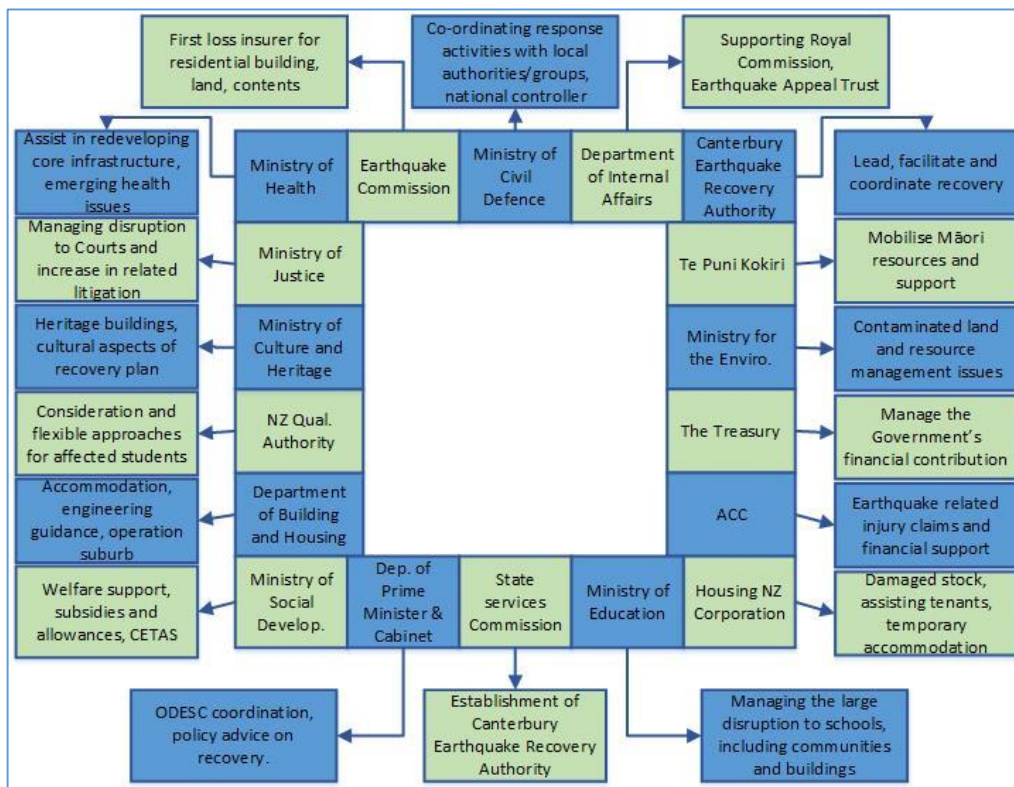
First loss insurer for residential building, land, contents

Co-ordinating response activities with local authorities/groups, national controller

Supporting Royal Commission, Earthquake Appeal Trust

Assist in redeveloping core infrastructure, emerging health issues

Ministry of Health

Earthquake Commission

Ministry of Civil Defence

Department of Internal Affairs

Canterbury Earthquake Recovery Authority

Lead, facilitate and coordinate recovery

Managing disruption to Courts and increase in related litigation

Ministry of Justice

Te Puni Kokiri

Mobilise Māori resources and support

Heritage buildings, cultural aspects of recovery plan

Ministry of Culture and Heritage

Ministry for the Enviro.

Contaminated land and resource management issues

Consideration and flexible approaches for affected students

NZ Qual. Authority

The Treasury

Manage the Government's financial contribution

Accommodation, engineering guidance, operation suburb

Department of Building and Housing

ACC

Earthquake related injury claims and financial support

Welfare support, subsidies and allowances, CETAS

Ministry of Social Develop.

Dep. of Prime Minister & Cabinet

State services Commission

Ministry of Education

Housing NZ Corporation

Damaged stock, assisting tenants, temporary accommodation

ODESC coordination, policy advice on recovery.

Establishment of Canterbury Earthquake Recovery Authority

Managing the large disruption to schools, including communities and buildings